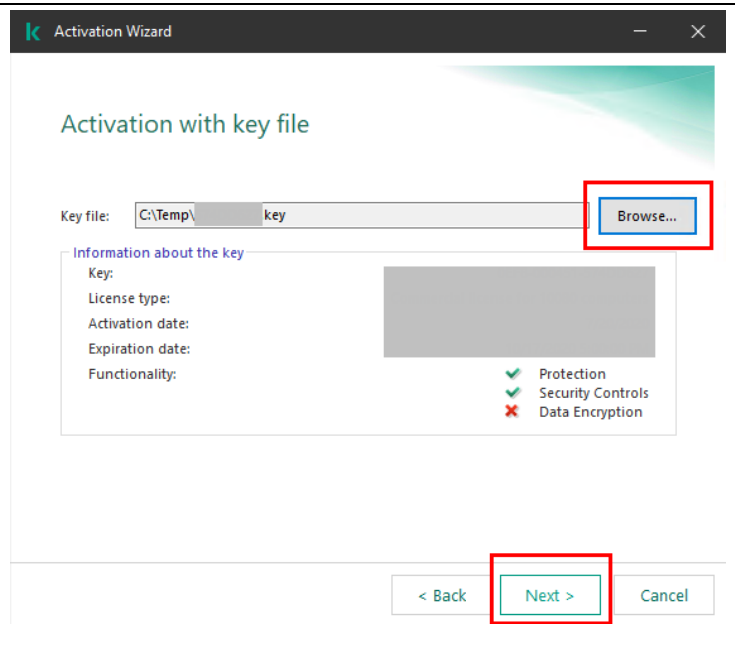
Activation Wizard

Activation with key file

Key file: C:\Temp\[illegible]key

Browse...

Information about the key

Key:

License type:

Activation date:

Expiration date:

Functionality:

Protection

Security Controls

Data Encryption

< Back

Next >

Cancel